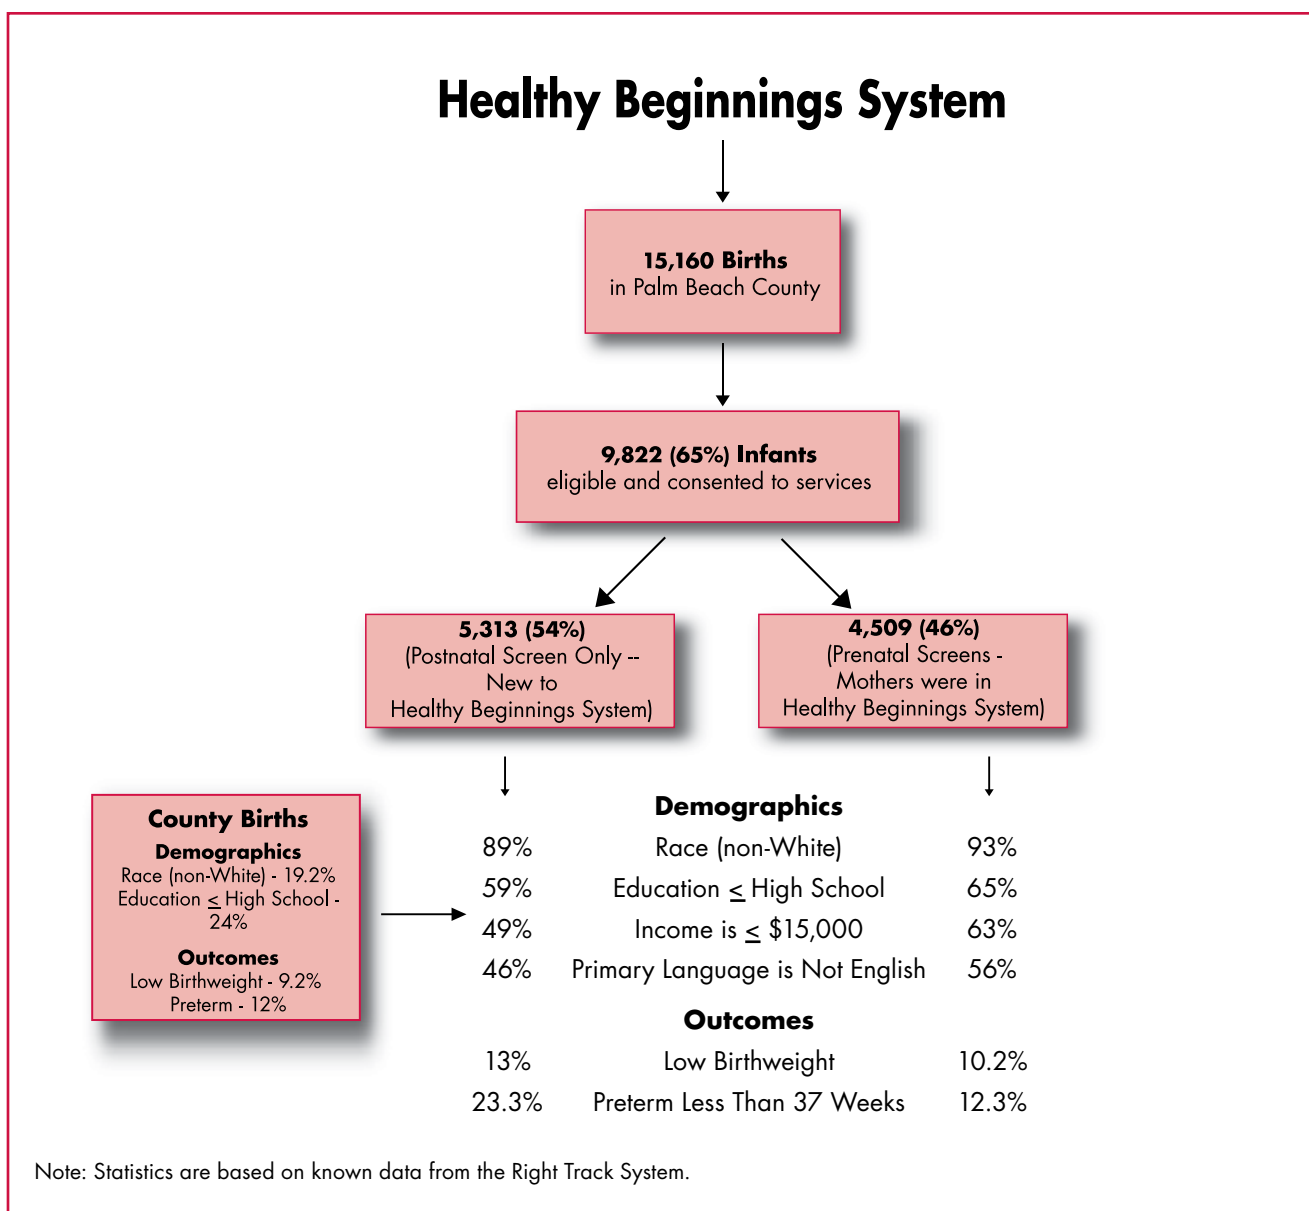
Healthy Beginnings System

**15,160 Births**
in Palm Beach County

**9,822 (65%) Infants**
eligible and consented to services

**5,313 (54%)**
(Postnatal Screen Only -- New to Healthy Beginnings System)

**4,509 (46%)**
(Prenatal Screens - Mothers were in Healthy Beginnings System)

**County Births**
**Demographics**
Race (non-White) - 19.2%
Education $\leq$ High School - 24%
**Outcomes**
Low Birthweight - 9.2%
Preterm - 12%

**Demographics**

| | | |
|---|---|---|
| 89% | Race (non-White) | 93% |
| 59% | Education $\leq$ High School | 65% |
| 49% | Income is $\leq$ \$15,000 | 63% |
| 46% | Primary Language is Not English | 56% |

**Outcomes**

| | | |
|---|---|---|
| 13% | Low Birthweight | 10.2% |
| 23.3% | Preterm Less Than 37 Weeks | 12.3% |

Note: Statistics are based on known data from the Right Track System.